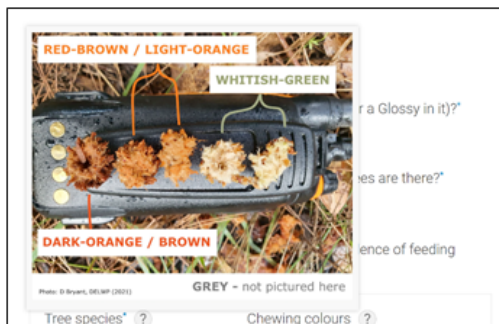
RED-BROWN / LIGHT-ORANGE

WHITISH-GREEN

DARK-ORANGE / BROWN

Photo: D Bryant, DELWP (2021)

GREY - not pictured here

r a Glossy in it)?*

es are there?*

ence of feeding

Tree species* ?

Chewing colours ?